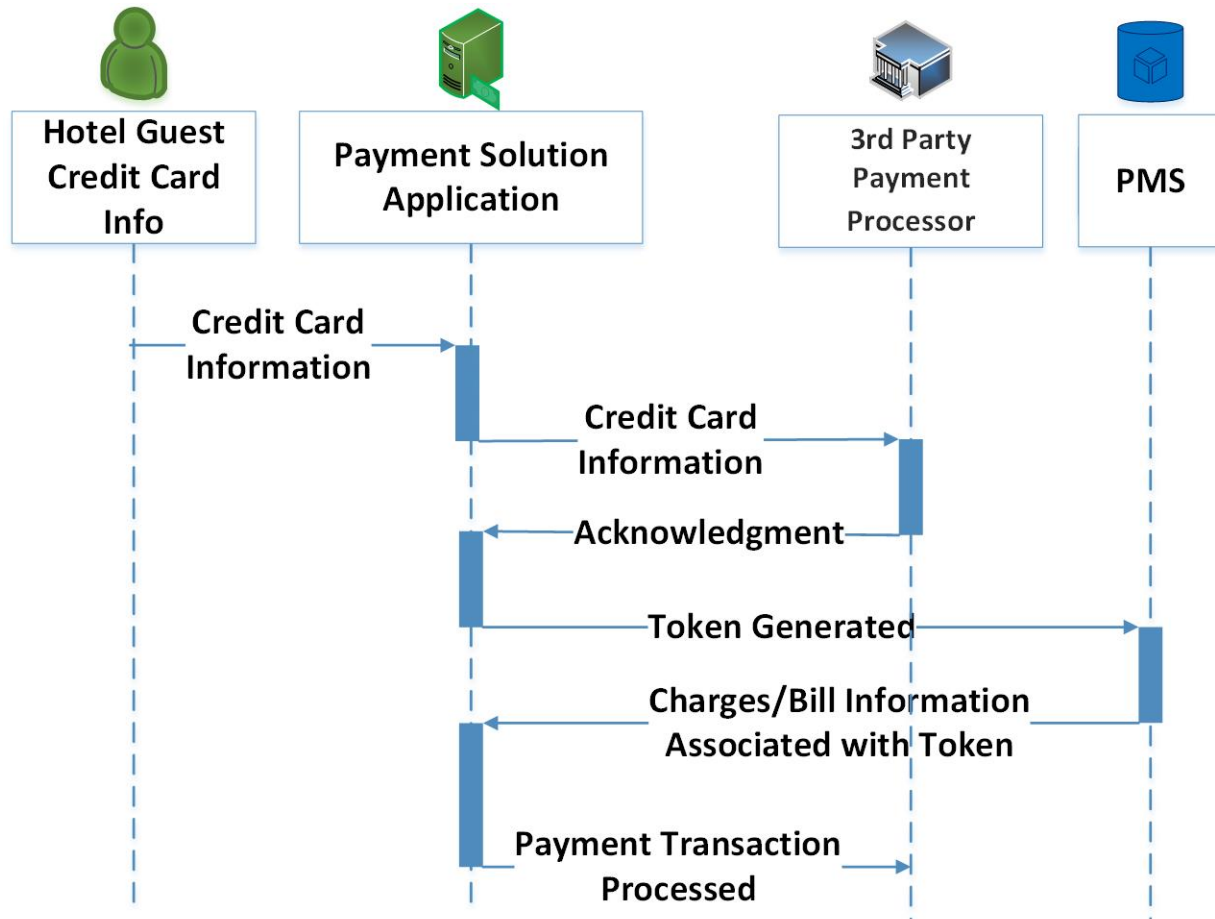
Hotel Guest Credit Card Info

Payment Solution Application

3rd Party Payment Processor

PMS

Credit Card Information

Credit Card Information

Acknowledgment

Token Generated

Charges/Bill Information Associated with Token

Payment Transaction Processed